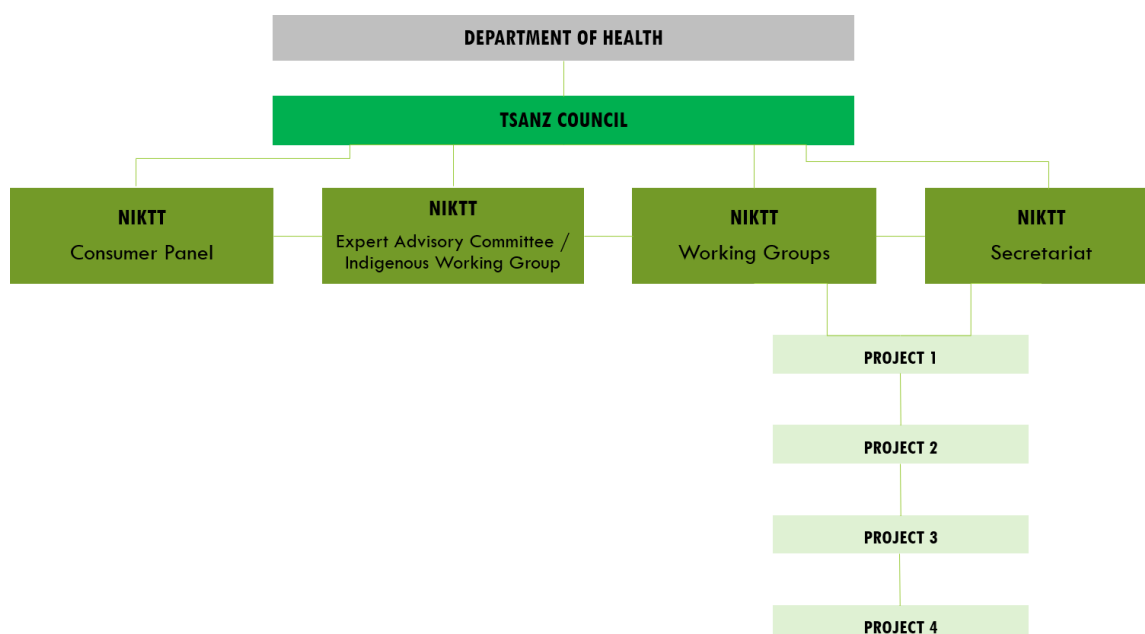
DEPARTMENT OF HEALTH

TSANZ COUNCIL

NIKTT
Consumer Panel

NIKTT
Expert Advisory Committee / Indigenous Working Group

NIKTT
Working Groups

NIKTT
Secretariat

PROJECT 1

PROJECT 2

PROJECT 3

PROJECT 4